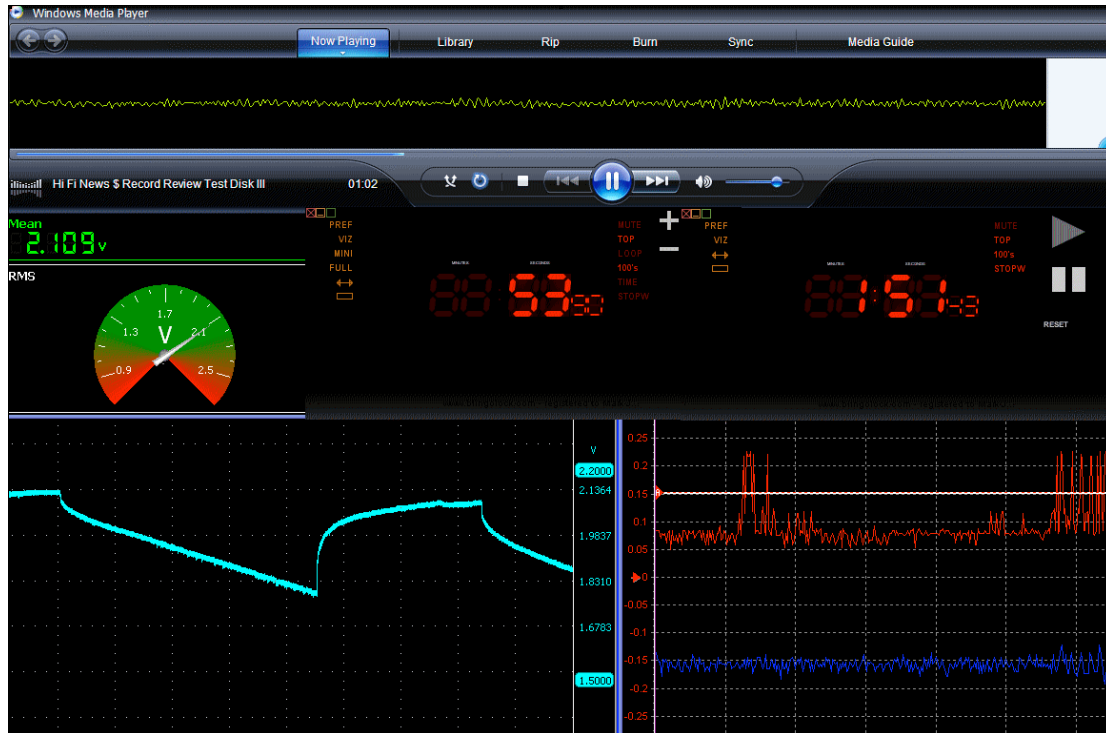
Windows Media Player

Now Playing

Library

Rip

Burn

Sync

Media Guide

Hi Fi News $ Record Review Test Disk III

01:02

Mean
2.109 v

RMS

1.7
1.3
2.1
V
0.9
2.5

PREF
VIZ
MINI
FULL

MUTE
TOP
LOOP
100's
TIME
STOPW

MINUTES SECONDS
00 53 80

PREF
VIZ

MUTE
TOP
100's
STOPW

MINUTES SECONDS
00:53 43

RESET

V
2.2000
2.1364
1.9837
1.8310
1.6783
1.5000

0.25
0.2
0.15
0.1
0.05
0
-0.05
-0.1
-0.15
-0.2
-0.25